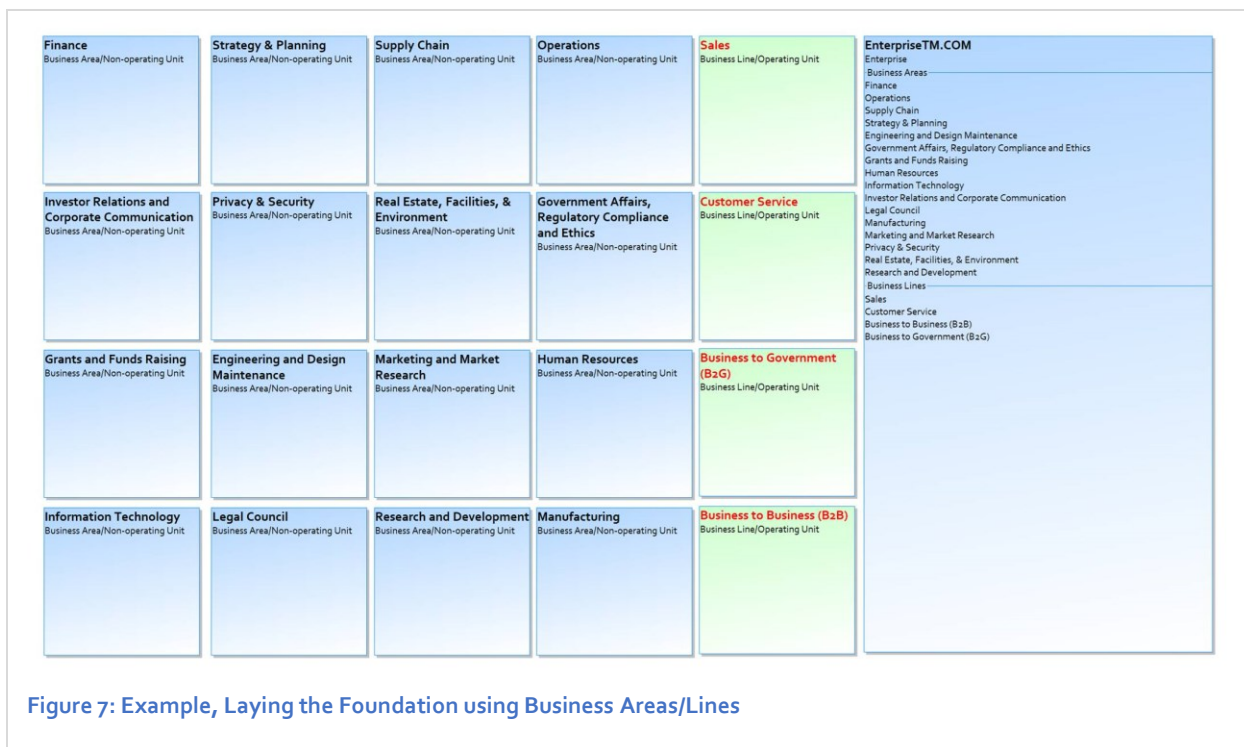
Finance
Business Area/Non-operating Unit

Strategy & Planning
Business Area/Non-operating Unit

Supply Chain
Business Area/Non-operating Unit

Operations
Business Area/Non-operating Unit

Sales
Business Line/Operating Unit

EnterpriseTM.COM
Enterprise
Business Areas
Finance
Operations
Supply Chain
Strategy & Planning
Engineering and Design Maintenance
Government Affairs, Regulatory Compliance and Ethics
Grants and Funds Raising
Human Resources
Information Technology
Investor Relations and Corporate Communication
Legal Council
Manufacturing
Marketing and Market Research
Privacy & Security
Real Estate, Facilities, & Environment
Research and Development
Business Lines
Sales
Customer Service
Business to Business (B2B)
Business to Government (B2G)

Investor Relations and Corporate Communication
Business Area/Non-operating Unit

Privacy & Security
Business Area/Non-operating Unit

Real Estate, Facilities, & Environment
Business Area/Non-operating Unit

Government Affairs, Regulatory Compliance and Ethics
Business Area/Non-operating Unit

Customer Service
Business Line/Operating Unit

Grants and Funds Raising
Business Area/Non-operating Unit

Engineering and Design Maintenance
Business Area/Non-operating Unit

Marketing and Market Research
Business Area/Non-operating Unit

Human Resources
Business Area/Non-operating Unit

Business to Government (B2G)
Business Line/Operating Unit

Information Technology
Business Area/Non-operating Unit

Legal Council
Business Area/Non-operating Unit

Research and Development
Business Area/Non-operating Unit

Manufacturing
Business Area/Non-operating Unit

Business to Business (B2B)
Business Line/Operating Unit

Figure 7: Example, Laying the Foundation using Business Areas/Lines